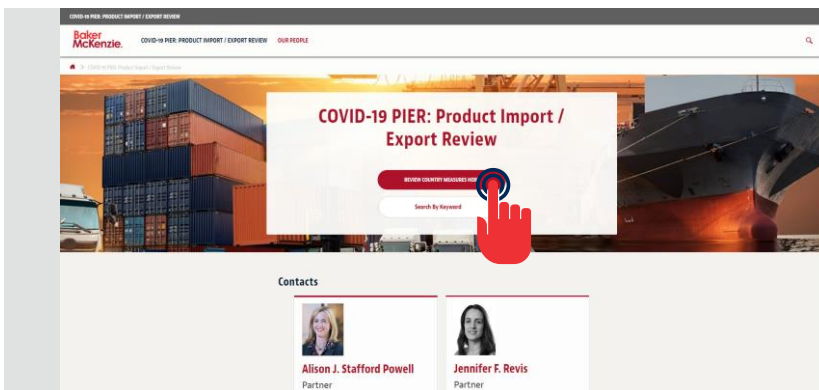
COVID-19 PIER: PRODUCT IMPORT / EXPORT REVIEW

Baker McKenzie. COVID-19 PIER: PRODUCT IMPORT / EXPORT REVIEW OUR PEOPLE

> COVID-19 PIER: Product Import / Export Review

COVID-19 PIER: Product Import / Export Review

REVIEW COUNTRY MEASURES HER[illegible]

Search By Keyword

Contacts

Alison J. Stafford Powell
Partner

Jennifer F. Revis
Partner